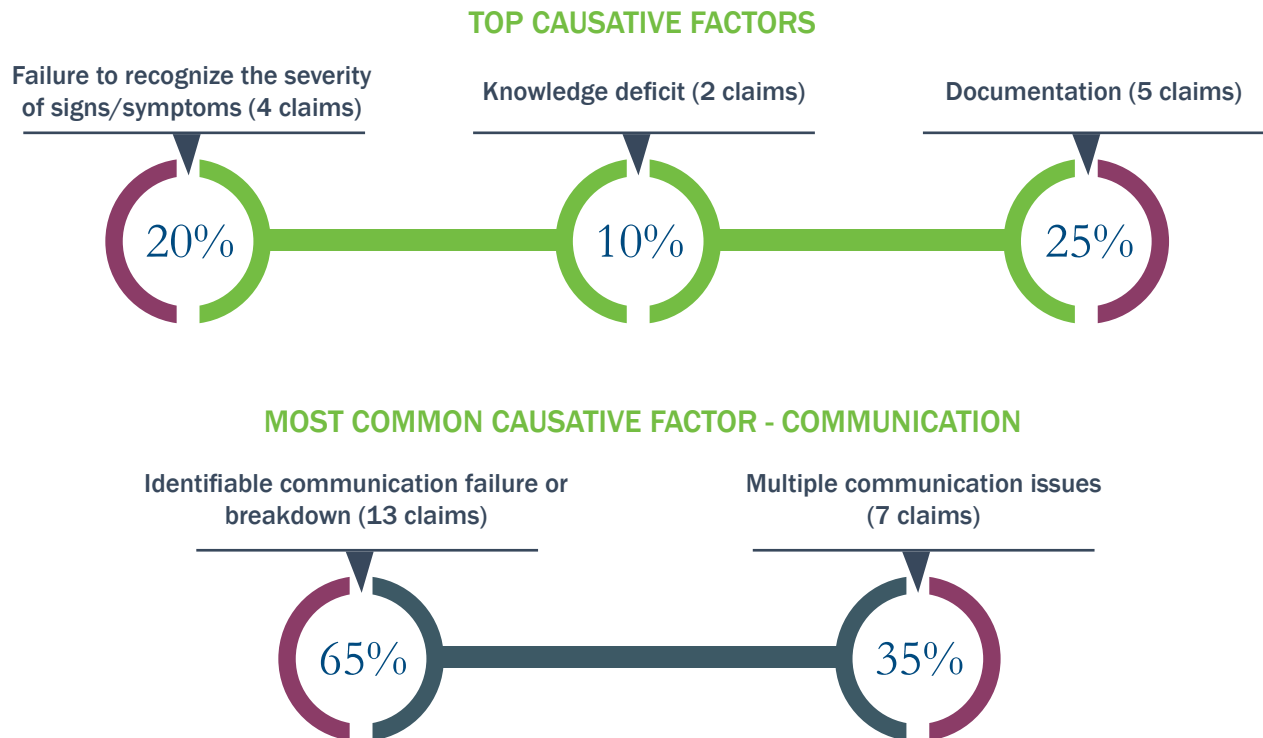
TOP CAUSATIVE FACTORS

Failure to recognize the severity of signs/symptoms (4 claims)

20%

Knowledge deficit (2 claims)

10%

Documentation (5 claims)

25%

MOST COMMON CAUSATIVE FACTOR - COMMUNICATION

Identifiable communication failure or breakdown (13 claims)

65%

Multiple communication issues (7 claims)

35%